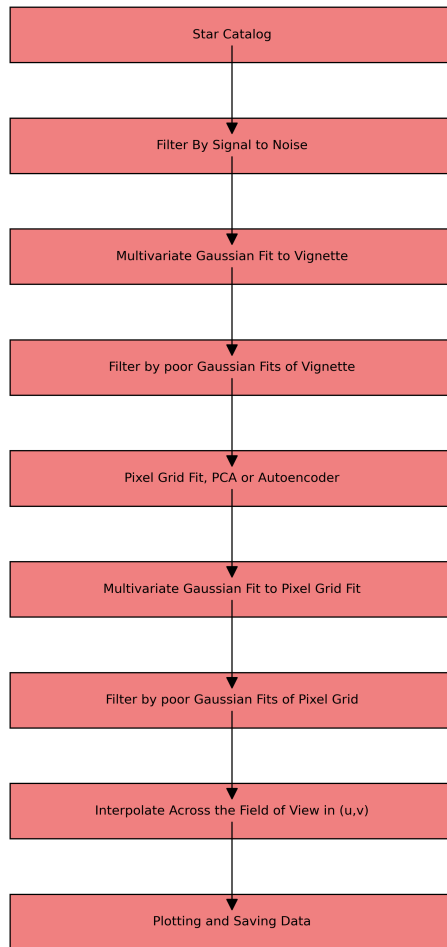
Star Catalog

Filter By Signal to Noise

Multivariate Gaussian Fit to Vignette

Filter by poor Gaussian Fits of Vignette

Pixel Grid Fit, PCA or Autoencoder

Multivariate Gaussian Fit to Pixel Grid Fit

Filter by poor Gaussian Fits of Pixel Grid

Interpolate Across the Field of View in (u,v)

Plotting and Saving Data